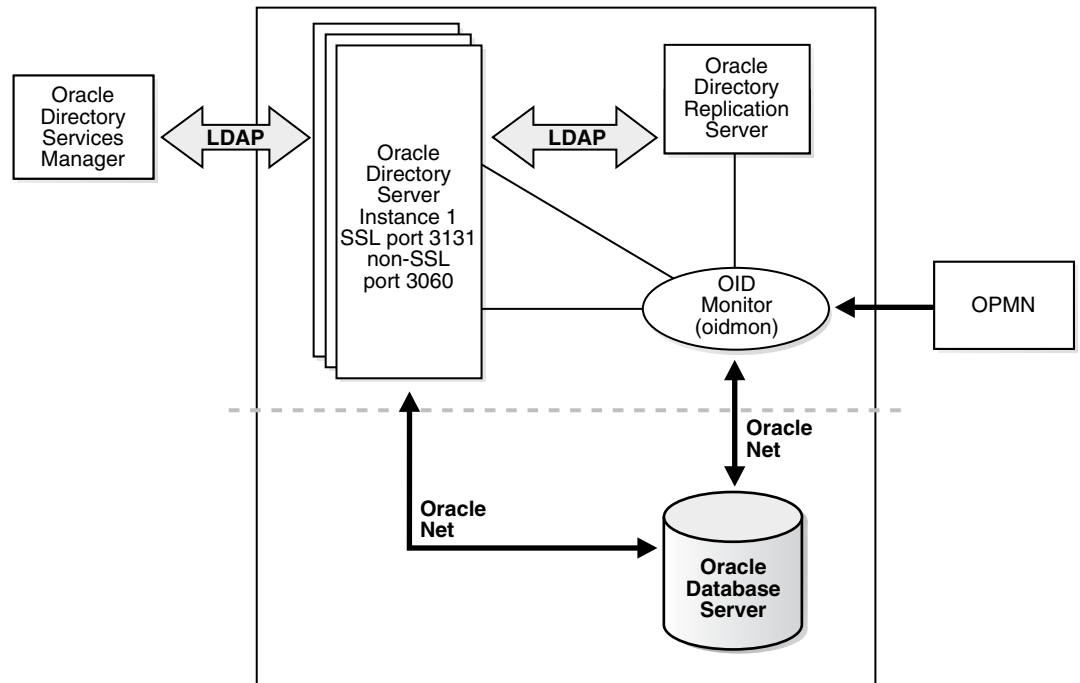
Oracle Directory Services Manager

LDAP

Oracle Directory Server Instance 1 SSL port 3131 non-SSL port 3060

LDAP

Oracle Directory Replication Server

OID Monitor (oidmon)

OPMN

Oracle Net

Oracle Net

Oracle Database Server